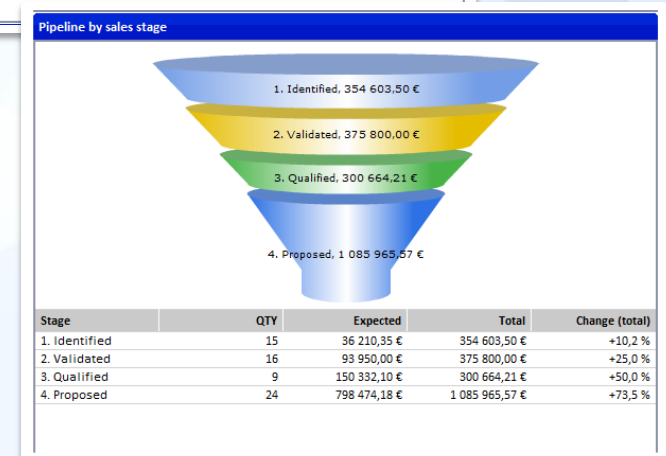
Pipeline by sales stage

1. Identified, 354 603,50 €

2. Validated, 375 800,00 €

3. Qualified, 300 664,21 €

4. Proposed, 1 085 965,57 €

| Stage | QTY | Expected | Total | Change (total) |
|---|---|---|---|---|
| 1. Identified | 15 | 36 210,35 € | 354 603,50 € | +10,2 % |
| 2. Validated | 16 | 93 950,00 € | 375 800,00 € | +25,0 % |
| 3. Qualified | 9 | 150 332,10 € | 300 664,21 € | +50,0 % |
| 4. Proposed | 24 | 798 474,18 € | 1 085 965,57 € | +73,5 % |